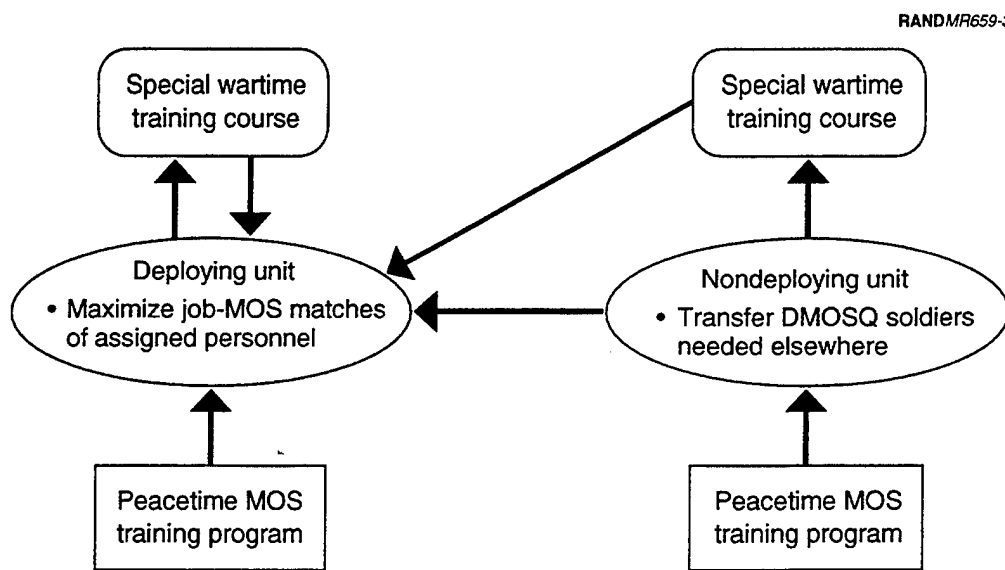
RANDMR659-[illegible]

Special wartime training course

Special wartime training course

Deploying unit
• Maximize job-MOS matches of assigned personnel

Nondeploying unit
• Transfer DMOSQ soldiers needed elsewhere

Peacetime MOS training program

Peacetime MOS training program